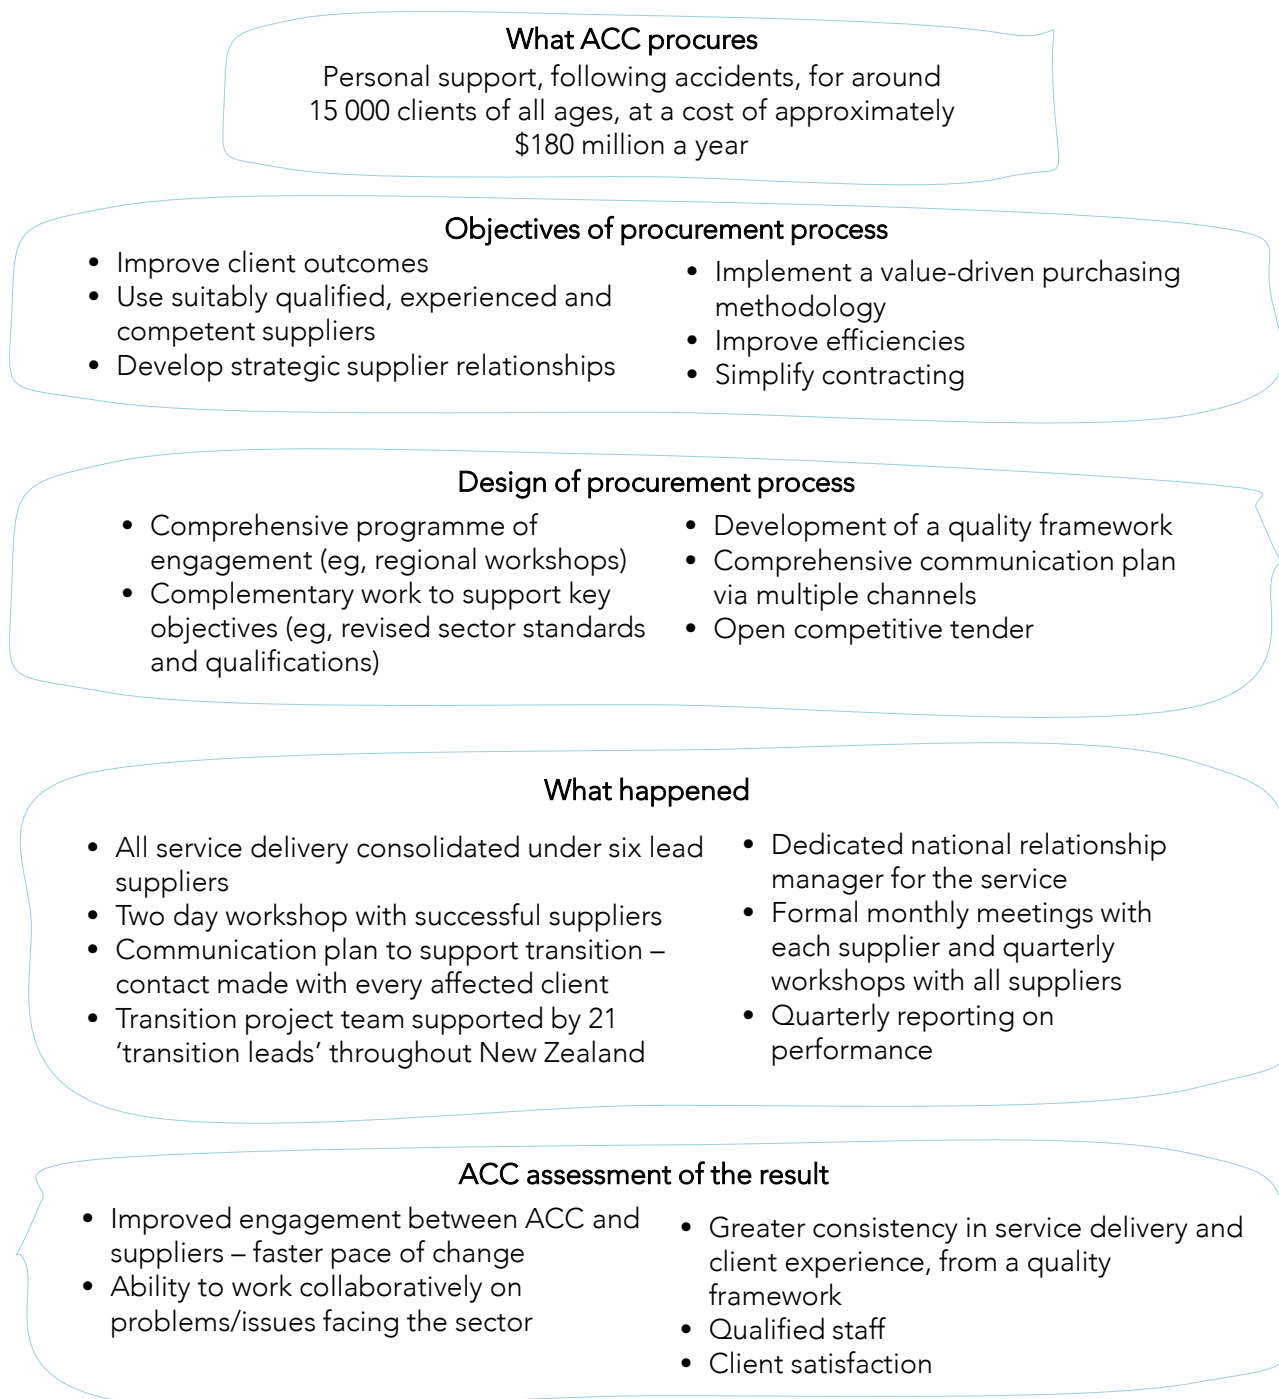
What ACC procures

Personal support, following accidents, for around 15 000 clients of all ages, at a cost of approximately $180 million a year

Objectives of procurement process

- Improve client outcomes
- Use suitably qualified, experienced and competent suppliers
- Develop strategic supplier relationships

- Implement a value-driven purchasing methodology
- Improve efficiencies
- Simplify contracting

Design of procurement process

- Comprehensive programme of engagement (eg, regional workshops)
- Complementary work to support key objectives (eg, revised sector standards and qualifications)

- Development of a quality framework
- Comprehensive communication plan via multiple channels
- Open competitive tender

What happened

- All service delivery consolidated under six lead suppliers
- Two day workshop with successful suppliers
- Communication plan to support transition – contact made with every affected client
- Transition project team supported by 21 'transition leads' throughout New Zealand

- Dedicated national relationship manager for the service
- Formal monthly meetings with each supplier and quarterly workshops with all suppliers
- Quarterly reporting on performance

ACC assessment of the result

- Improved engagement between ACC and suppliers – faster pace of change
- Ability to work collaboratively on problems/issues facing the sector

- Greater consistency in service delivery and client experience, from a quality framework
- Qualified staff
- Client satisfaction